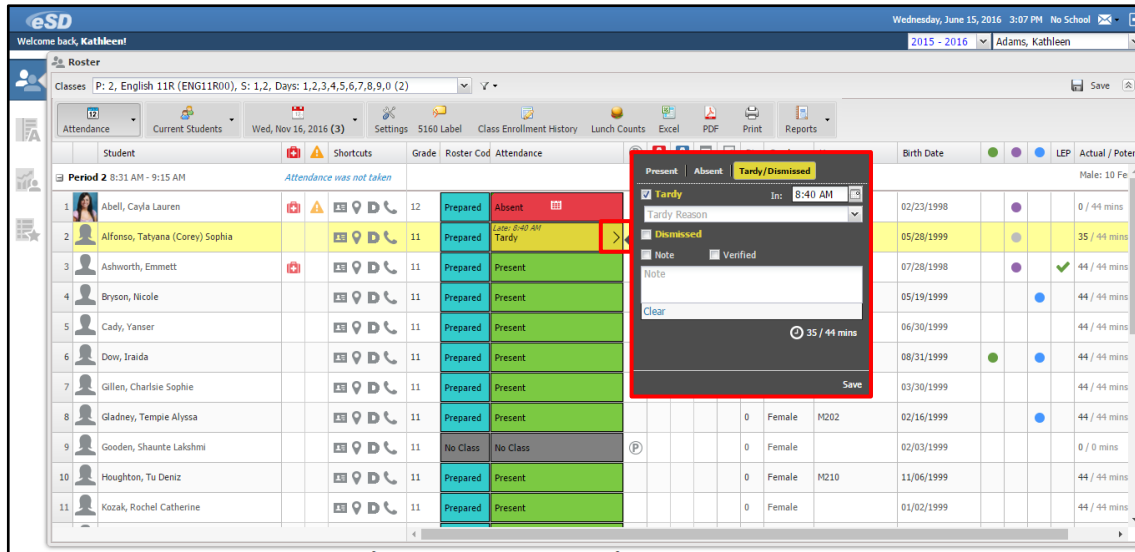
eSD

Wednesday, June 15, 2016 3:07 PM No School

Welcome back, Kathleen!

2015 - 2016 Adams, Kathleen

Roster

Classes P: 2, English 11R (ENG11R00), S: 1,2, Days: 1,2,3,4,5,6,7,8,9,0 (2)

Save

Attendance | Current Students | Wed, Nov 16, 2016 (3) | Settings | 5160 Label | Class Enrollment History | Lunch Counts | Excel | PDF | Print | Reports

Student | Shortcuts | Grade | Roster Cod | Attendance | Birth Date | LEP | Actual / Poter

Period 2 8:31 AM - 9:15 AM Attendance was not taken Male: 10 Fe

1 Abell, Cayla Lauren 12 Prepared Absent 02/23/1998 0 / 44 mins

2 Alfonso, Tatyana (Corey) Sophia 11 Prepared Late: 8:40 AM Tardy 05/28/1999 35 / 44 mins

3 Ashworth, Emmett 11 Prepared Present 07/28/1998 44 / 44 mins

4 Bryson, Nicole 11 Prepared Present 05/19/1999 44 / 44 mins

5 Cady, Yanser 11 Prepared Present 06/30/1999 44 / 44 mins

6 Dow, Iraida 11 Prepared Present 08/31/1999 44 / 44 mins

7 Gillen, Charlsie Sophie 11 Prepared Present 03/30/1999 44 / 44 mins

8 Gladney, Tempie Alyssa 11 Prepared Present 0 Female M202 02/16/1999 44 / 44 mins

9 Gooden, Shaunte Lakshmi 11 No Class No Class 0 Female 02/03/1999 0 / 0 mins

10 Houghton, Tu Deniz 11 Prepared Present 0 Female M210 11/06/1999 44 / 44 mins

11 Kozak, Rochel Catherine 11 Prepared Present 0 Female 01/02/1999 44 / 44 mins

Present | Absent | Tardy/Dismissed

Tardy In: 8:40 AM

Tardy Reason

Dismissed

Note Verified

Note

Clear

35 / 44 mins

Save